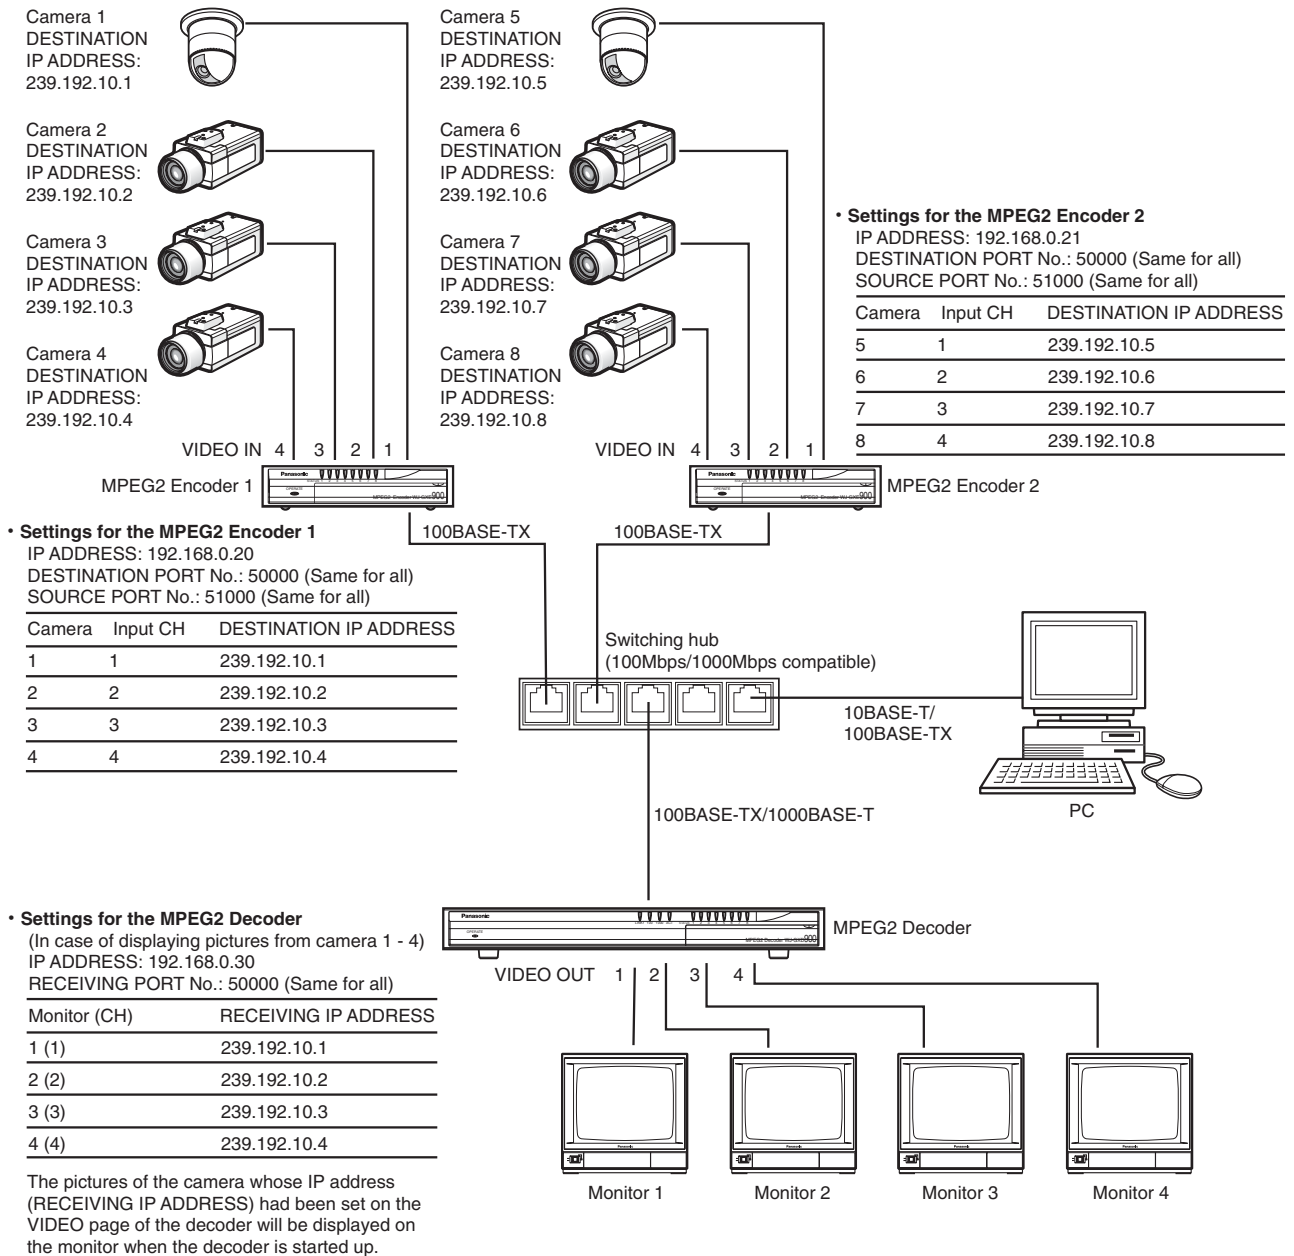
Camera 1
DESTINATION IP ADDRESS: 239.192.10.1

Camera 2
DESTINATION IP ADDRESS: 239.192.10.2

Camera 3
DESTINATION IP ADDRESS: 239.192.10.3

Camera 4
DESTINATION IP ADDRESS: 239.192.10.4

VIDEO IN 4 3 2 1

MPEG2 Encoder 1

Camera 5
DESTINATION IP ADDRESS: 239.192.10.5

Camera 6
DESTINATION IP ADDRESS: 239.192.10.6

Camera 7
DESTINATION IP ADDRESS: 239.192.10.7

Camera 8
DESTINATION IP ADDRESS: 239.192.10.8

VIDEO IN 4 3 2 1

MPEG2 Encoder 2

• **Settings for the MPEG2 Encoder 2**
IP ADDRESS: 192.168.0.21
DESTINATION PORT No.: 50000 (Same for all)
SOURCE PORT No.: 51000 (Same for all)

| Camera | Input CH | DESTINATION IP ADDRESS |
|---|---|---|
| 5 | 1 | 239.192.10.5 |
| 6 | 2 | 239.192.10.6 |
| 7 | 3 | 239.192.10.7 |
| 8 | 4 | 239.192.10.8 |

• **Settings for the MPEG2 Encoder 1**
IP ADDRESS: 192.168.0.20
DESTINATION PORT No.: 50000 (Same for all)
SOURCE PORT No.: 51000 (Same for all)

| Camera | Input CH | DESTINATION IP ADDRESS |
|---|---|---|
| 1 | 1 | 239.192.10.1 |
| 2 | 2 | 239.192.10.2 |
| 3 | 3 | 239.192.10.3 |
| 4 | 4 | 239.192.10.4 |

100BASE-TX

100BASE-TX

Switching hub
(100Mbps/1000Mbps compatible)

10BASE-T/
100BASE-TX

PC

100BASE-TX/1000BASE-T

• **Settings for the MPEG2 Decoder**
(In case of displaying pictures from camera 1 - 4)
IP ADDRESS: 192.168.0.30
RECEIVING PORT No.: 50000 (Same for all)

| Monitor (CH) | RECEIVING IP ADDRESS |
|---|---|
| 1 (1) | 239.192.10.1 |
| 2 (2) | 239.192.10.2 |
| 3 (3) | 239.192.10.3 |
| 4 (4) | 239.192.10.4 |

The pictures of the camera whose IP address (RECEIVING IP ADDRESS) had been set on the VIDEO page of the decoder will be displayed on the monitor when the decoder is started up.

MPEG2 Decoder

VIDEO OUT 1 2 3 4

Monitor 1 Monitor 2 Monitor 3 Monitor 4